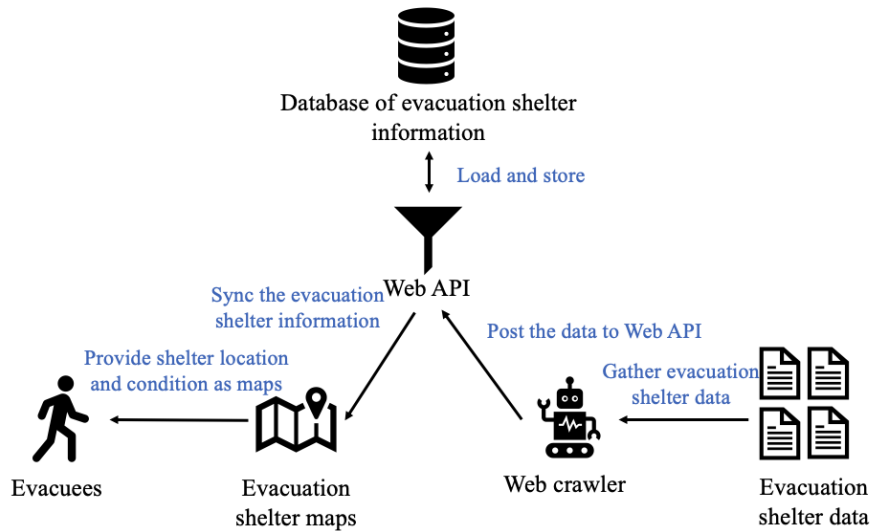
Database of evacuation shelter information

Load and store

Web API

Sync the evacuation shelter information

Post the data to Web API

Provide shelter location and condition as maps

Gather evacuation shelter data

Evacuees

Evacuation shelter maps

Web crawler

Evacuation shelter data